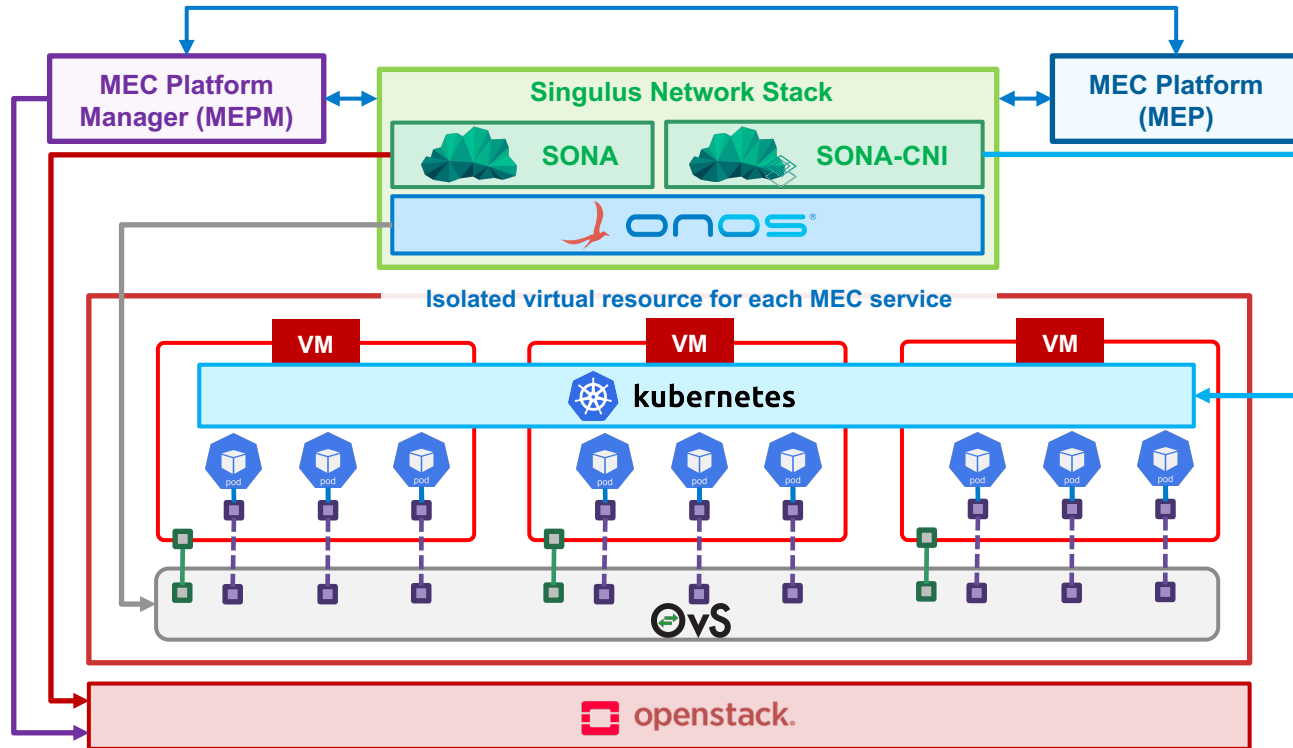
MEC Platform Manager (MEPM)

Singulus Network Stack

MEC Platform (MEP)

SONA

SONA-CNI

ONOS®

Isolated virtual resource for each MEC service

VM

VM

VM

kubernetes

pod

pod

pod

pod

pod

pod

pod

pod

pod

OvS

openstack.